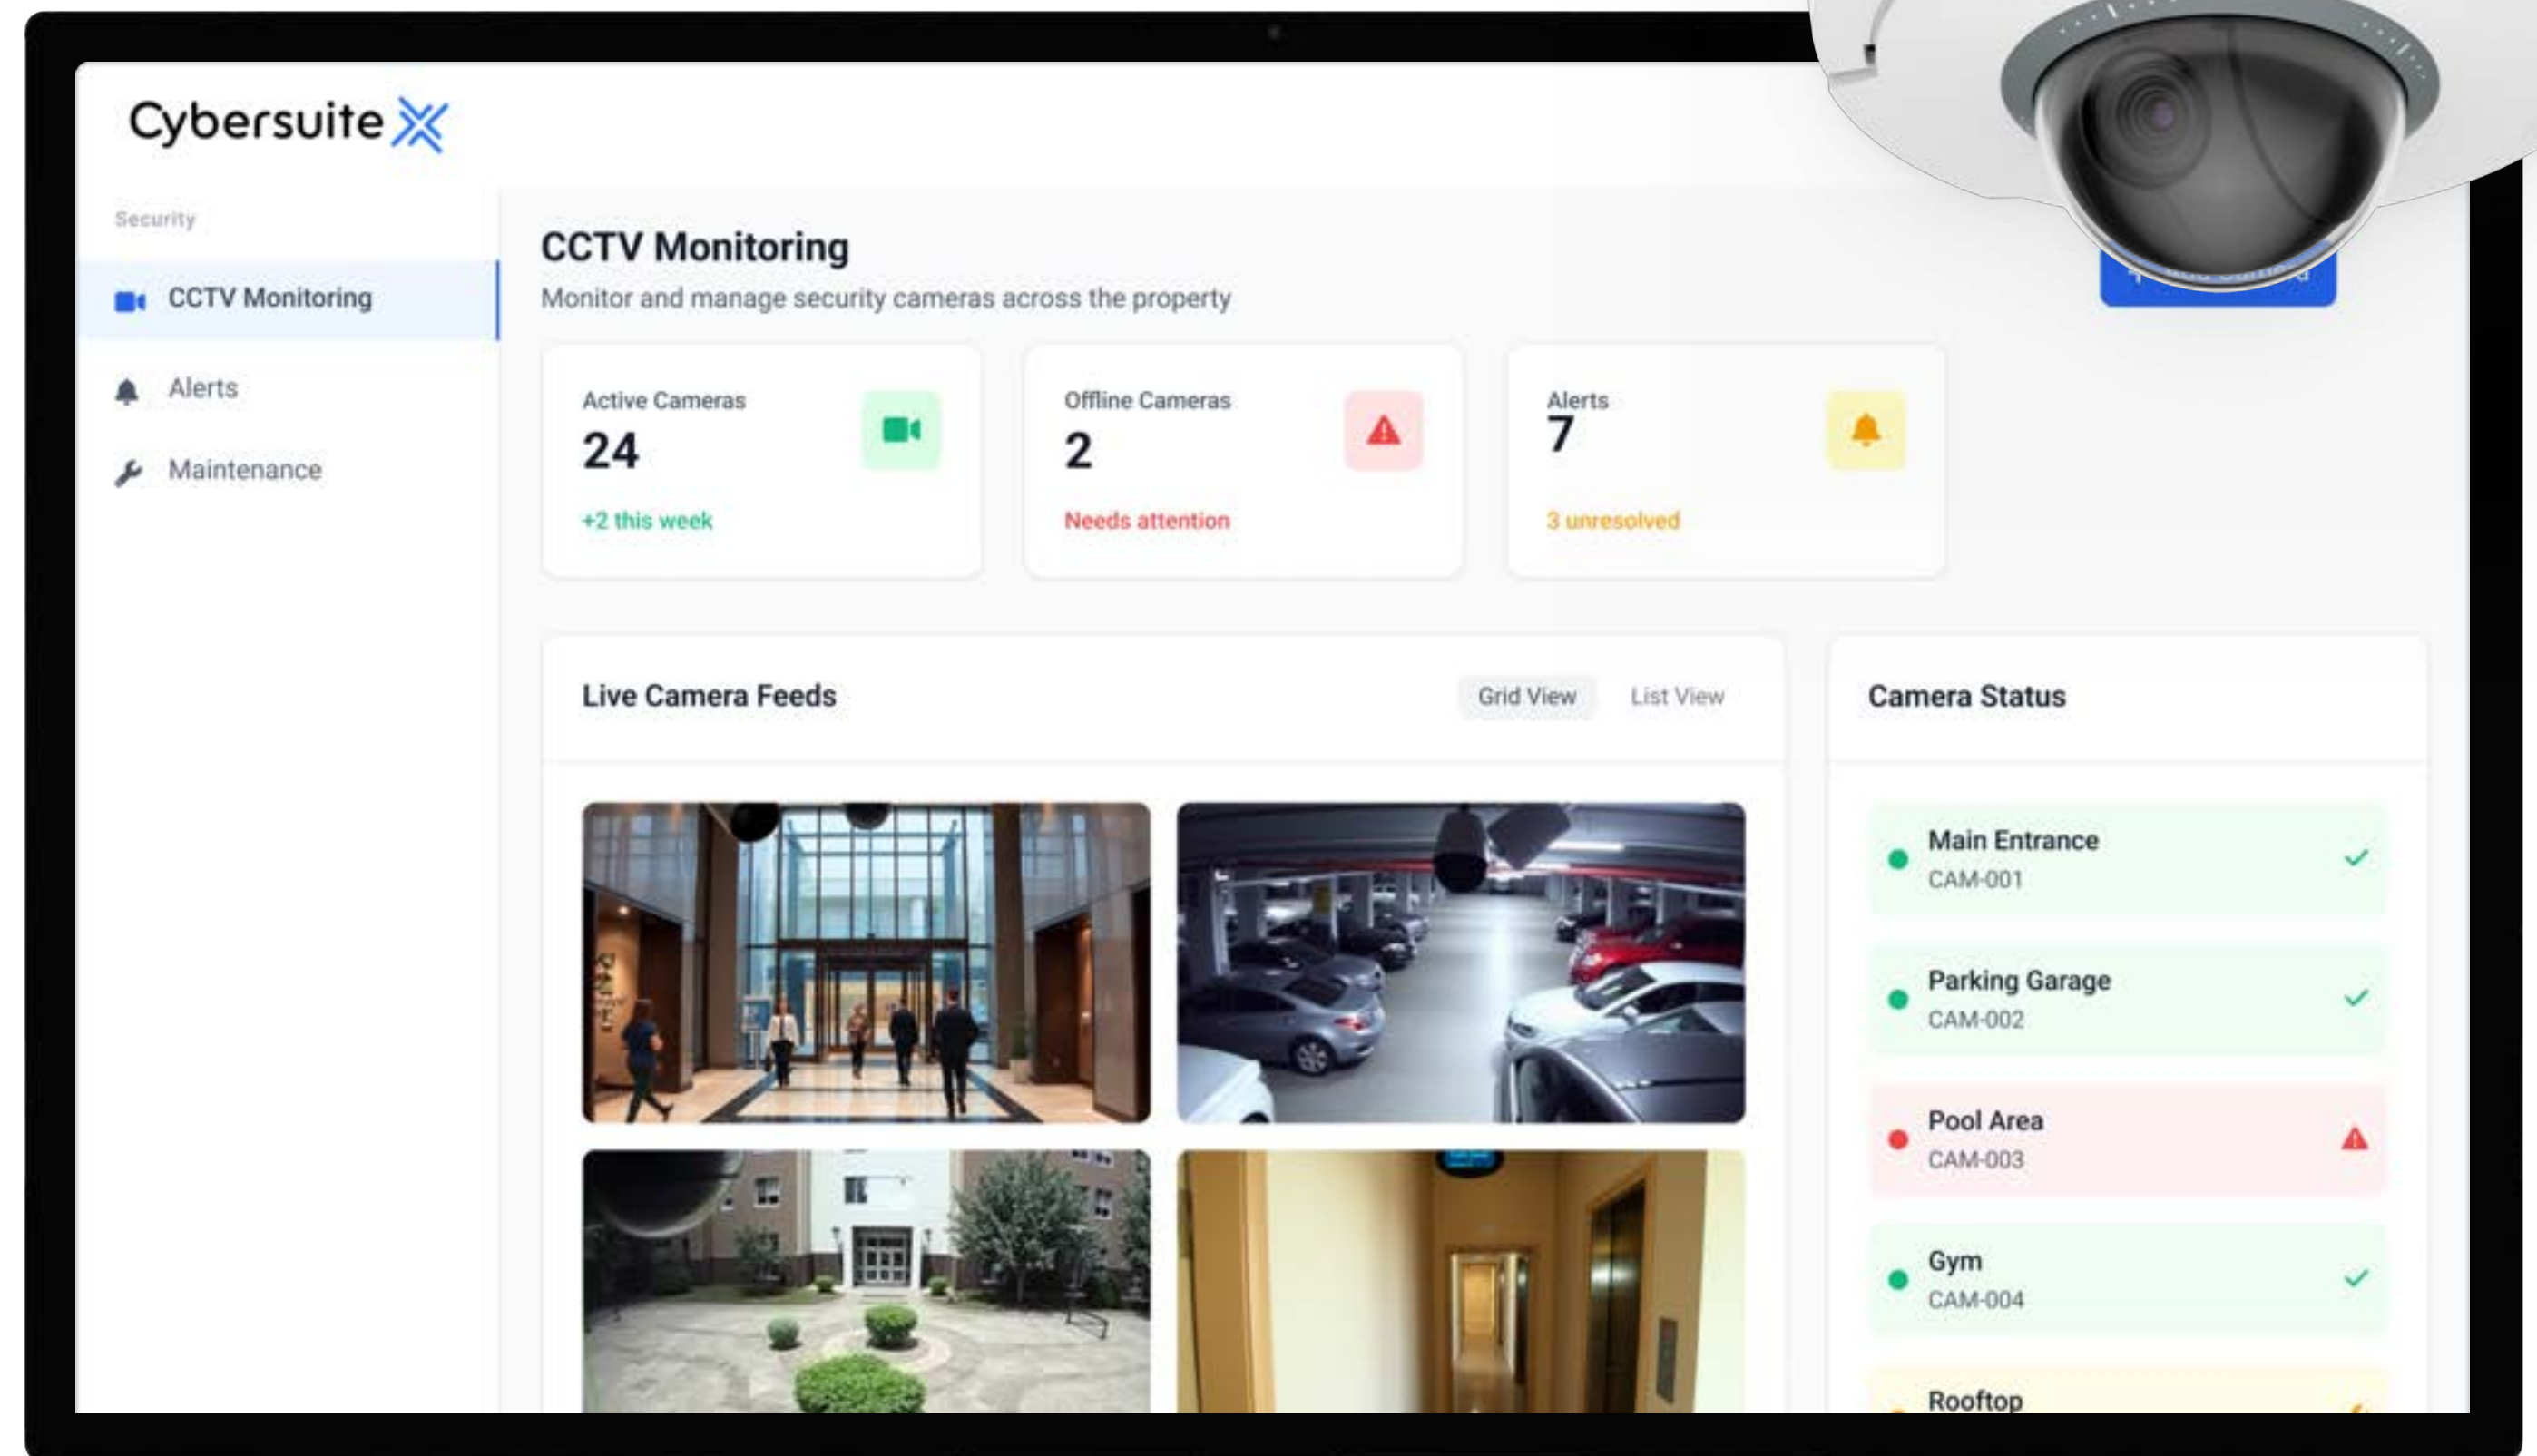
Cybersuite

Security

CCTV Monitoring

Alerts

Maintenance

CCTV Monitoring

Monitor and manage security cameras across the property

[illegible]

Active Cameras
24
+2 this week

Offline Cameras
2
Needs attention

Alerts
7
3 unresolved

Live Camera Feeds

Grid View

List View

Camera Status

Main Entrance
CAM-001

Parking Garage
CAM-002

Pool Area
CAM-003

Gym
CAM-004

Rooftop